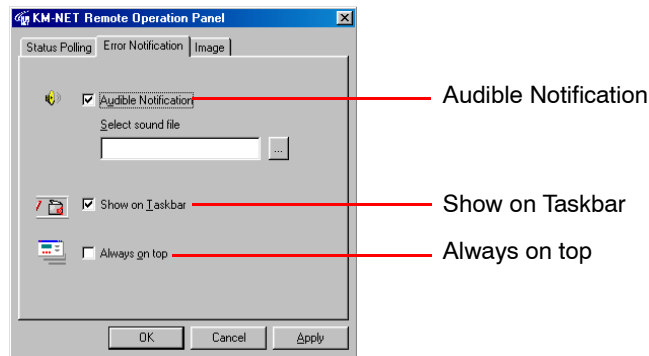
KM-NET Remote Operation Panel

Status Polling | Error Notification | Image

Audible Notification

Select sound file

...

Show on Taskbar

Always on top

OK | Cancel | Apply

Audible Notification

Show on Taskbar

Always on top